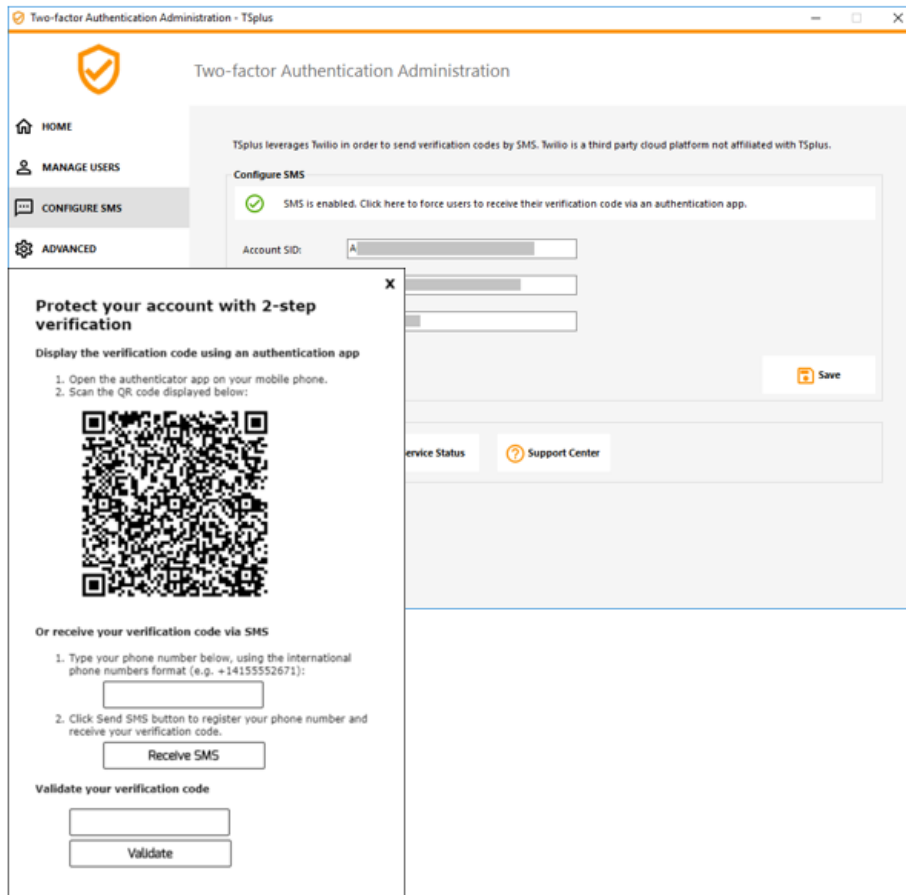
Two-factor Authentication Administration - TSplus

Two-factor Authentication Administration

HOME

MANAGE USERS

CONFIGURE SMS

ADVANCED

TSplus leverages Twilio in order to send verification codes by SMS. Twilio is a third party cloud platform not affiliated with TSplus.

Configure SMS

SMS is enabled. Click here to force users to receive their verification code via an authentication app.

Account SID: A

Save

ervice Status

Support Center

x

Protect your account with 2-step verification

Display the verification code using an authentication app

1. Open the authenticator app on your mobile phone.
2. Scan the QR code displayed below:

Or receive your verification code via SMS

1. Type your phone number below, using the international phone numbers format (e.g. +14155552671):

2. Click Send SMS button to register your phone number and receive your verification code.

Receive SMS

Validate your verification code

Validate